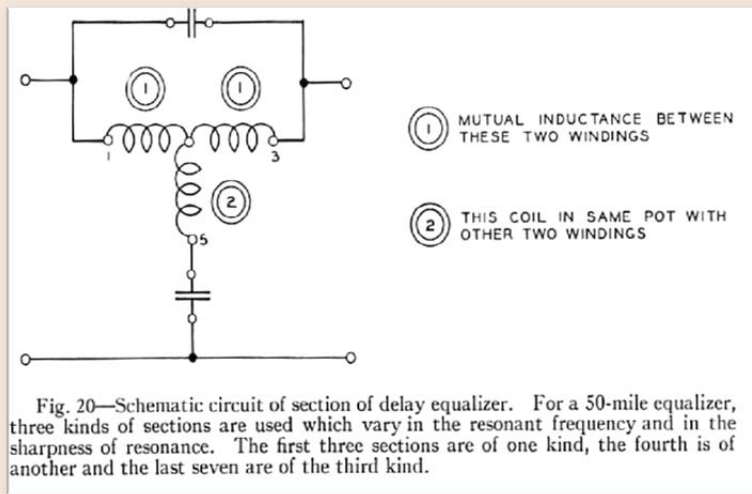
1
1
1
3
2
5

1 MUTUAL INDUCTANCE BETWEEN THESE TWO WINDINGS

2 THIS COIL IN SAME POT WITH OTHER TWO WINDINGS

Fig. 20—Schematic circuit of section of delay equalizer. For a 50-mile equalizer, three kinds of sections are used which vary in the resonant frequency and in the sharpness of resonance. The first three sections are of one kind, the fourth is of another and the last seven are of the third kind.